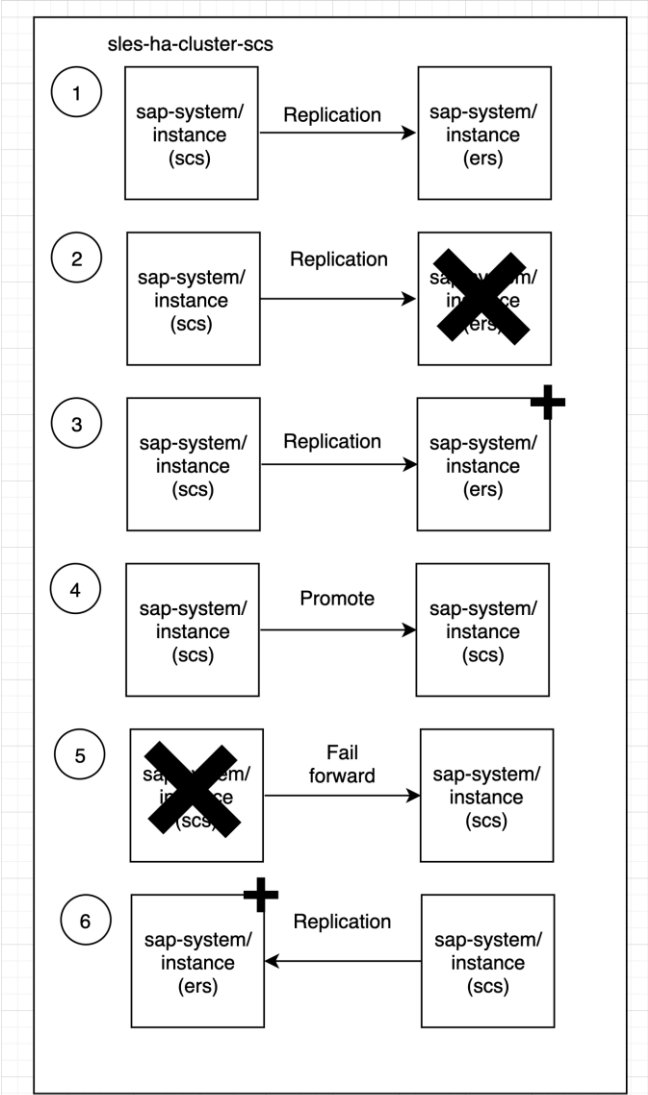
sles-ha-cluster-scs

1

sap-system/ instance (scs)

Replication

sap-system/ instance (ers)

2

sap-system/ instance (scs)

Replication

sap-system/ instance (ers)

3

sap-system/ instance (scs)

Replication

sap-system/ instance (ers)

4

sap-system/ instance (scs)

Promote

sap-system/ instance (scs)

5

sap-system/ instance (scs)

Fail forward

sap-system/ instance (scs)

6

sap-system/ instance (ers)

Replication

sap-system/ instance (scs)